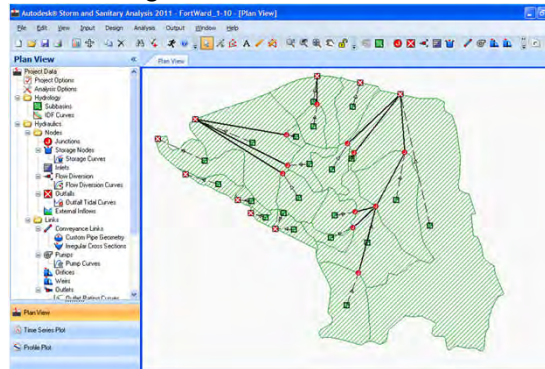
Autodesk® Storm and Sanitary Analysis 2011 - FortWard_1-10 - [Plan View]

File Edit View Input Design Analysis Output Window Help

Plan View

Plan View

Project Data
Project Options
Analysis Options
Hydrology
Subbasins
IDF Curves
Hydraulics
Nodes
Junctions
Storage Nodes
Storage Curves
Inlets
Flow Diversion
Flow Diversion Curves
Outfalls
Outfall Tidal Curves
External Inflows
Links
Conveyance Links
Custom Pipe Geometry
Irregular Cross Sections
Pumps
Pump Curves
Orifices
Weirs
Outlets
Outlet Rating Curves

Plan View
Time Series Plot
Profile Plot